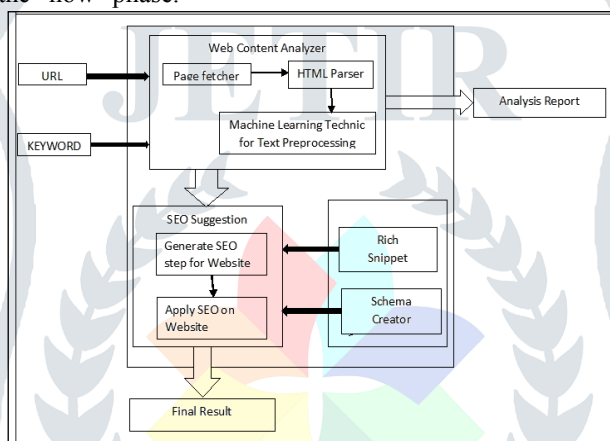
the "flow" phase.

JETIR

Web Content Analyzer

URL

Page fetcher

HTML Parser

Analysis Report

KEYWORD

Machine Learning Technic for Text Preprocessing

SEO Suggestion

Generate SEO step for Website

Rich Snippet

Apply SEO on Website

Schema Creator

Final Result